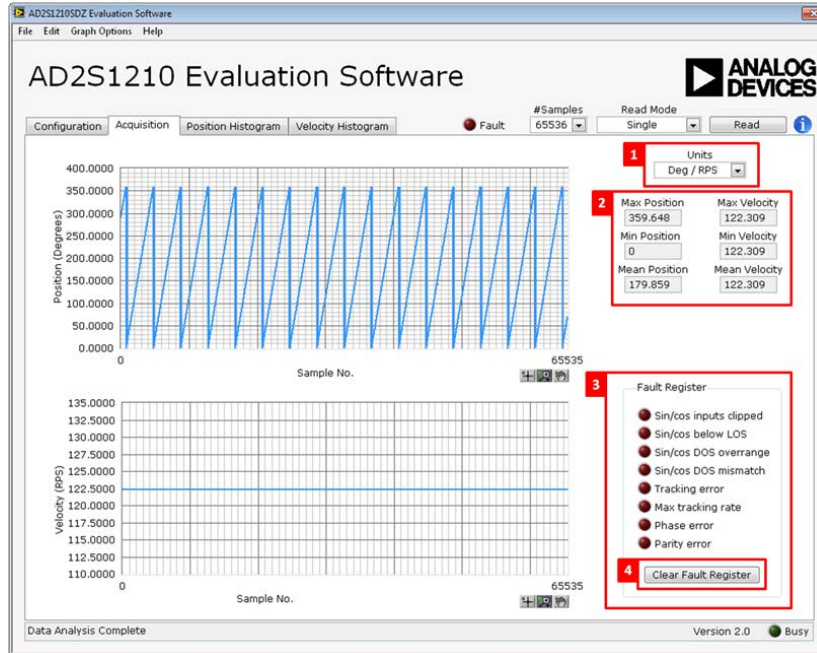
AD2S1210SDZ Evaluation Software

File Edit Graph Options Help

AD2S1210 Evaluation Software

ANALOG DEVICES

Configuration Acquisition Position Histogram Velocity Histogram

Fault

#Samples
65536

Read Mode
Single

Read

1
Units
Deg / RPS

2
Max Position
359.648
Max Velocity
122.309
Min Position
0
Min Velocity
122.309
Mean Position
179.859
Mean Velocity
122.309

400.0000
350.0000
300.0000
250.0000
200.0000
150.0000
100.0000
50.0000
0.0000

Position (Degrees)

0
65535
Sample No.

135.0000
132.5000
130.0000
127.5000
125.0000
122.5000
120.0000
117.5000
115.0000
112.5000
110.0000

Velocity (RPS)

0
65535
Sample No.

3
Fault Register
Sin/cos inputs clipped
Sin/cos below LOS
Sin/cos DOS overrange
Sin/cos DOS mismatch
Tracking error
Max tracking rate
Phase error
Parity error

4
Clear Fault Register

Data Analysis Complete

Version 2.0
Busy